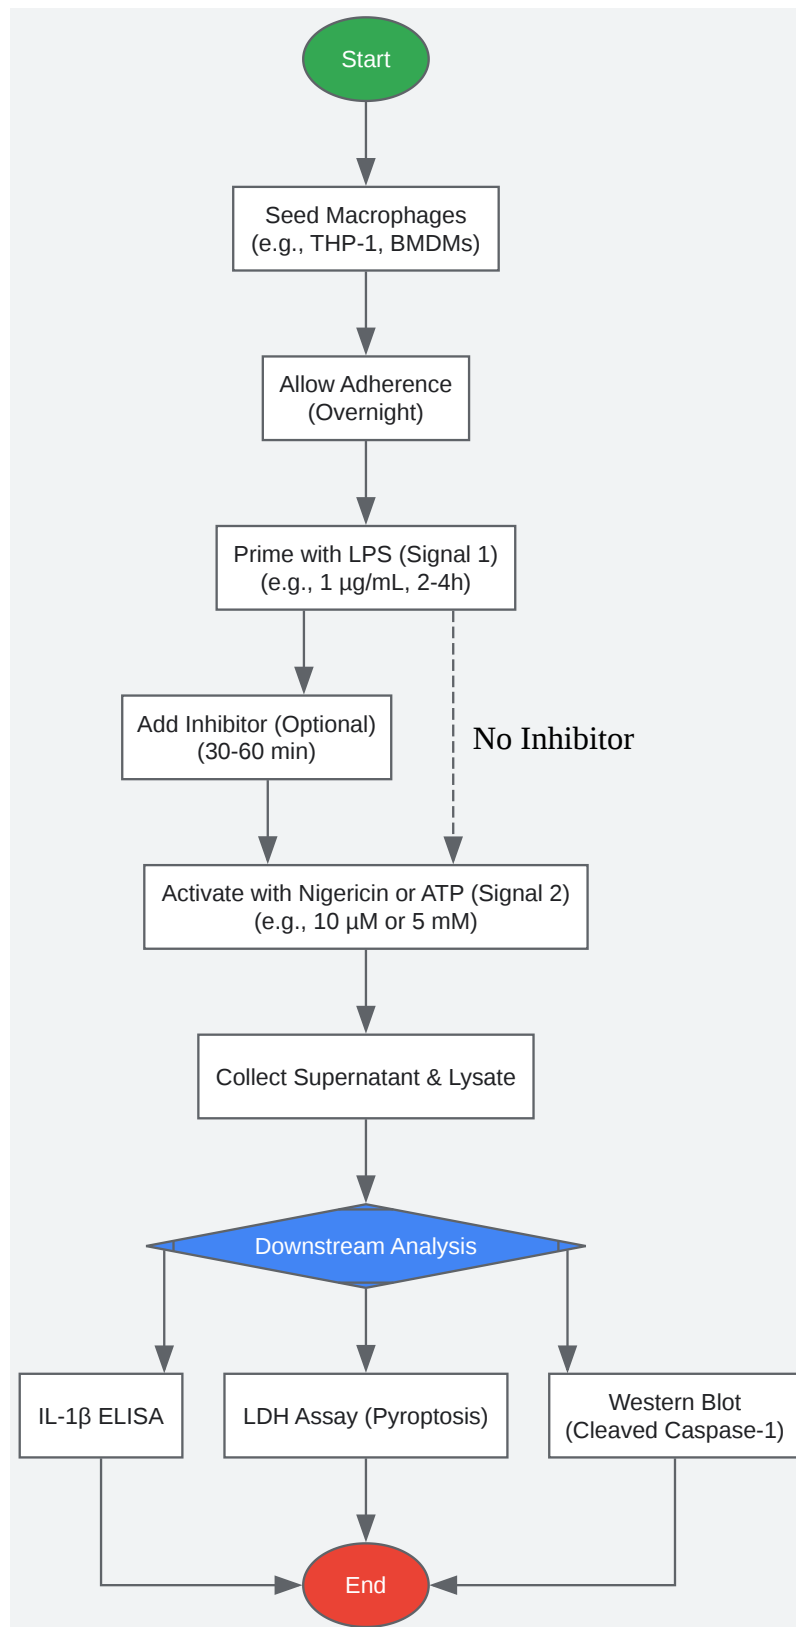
Start

Seed Macrophages (e.g., THP-1, BMDMs)

Allow Adherence (Overnight)

Prime with LPS (Signal 1) (e.g., 1 µg/mL, 2-4h)

Add Inhibitor (Optional) (30-60 min)

No Inhibitor

Activate with Nigericin or ATP (Signal 2) (e.g., 10 µM or 5 mM)

Collect Supernatant & Lysate

Downstream Analysis

IL-1β ELISA

LDH Assay (Pyroptosis)

Western Blot (Cleaved Caspase-1)

End